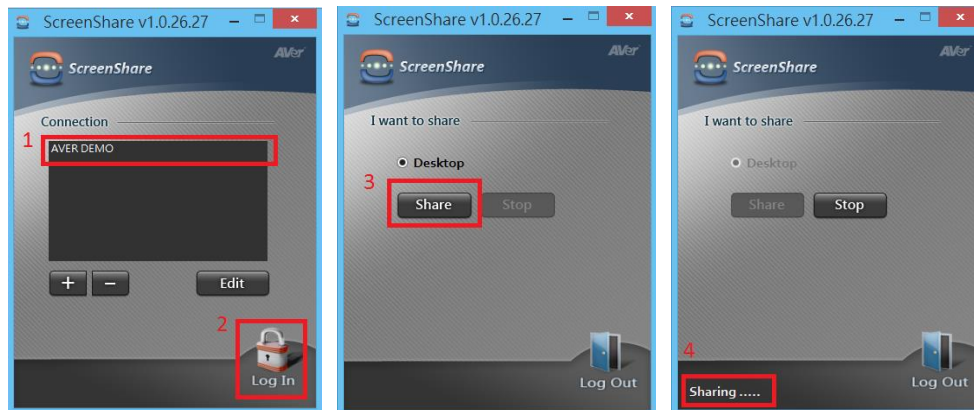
ScreenShare v1.0.26.27
AVer
ScreenShare
Connection
1
AVER DEMO
+ −
Edit
2
Log In

ScreenShare v1.0.26.27
AVer
ScreenShare
I want to share
Desktop
3
Share
Stop
Log Out

ScreenShare v1.0.26.27
AVer
ScreenShare
I want to share
Desktop
Share
Stop
4
Sharing .....
Log Out